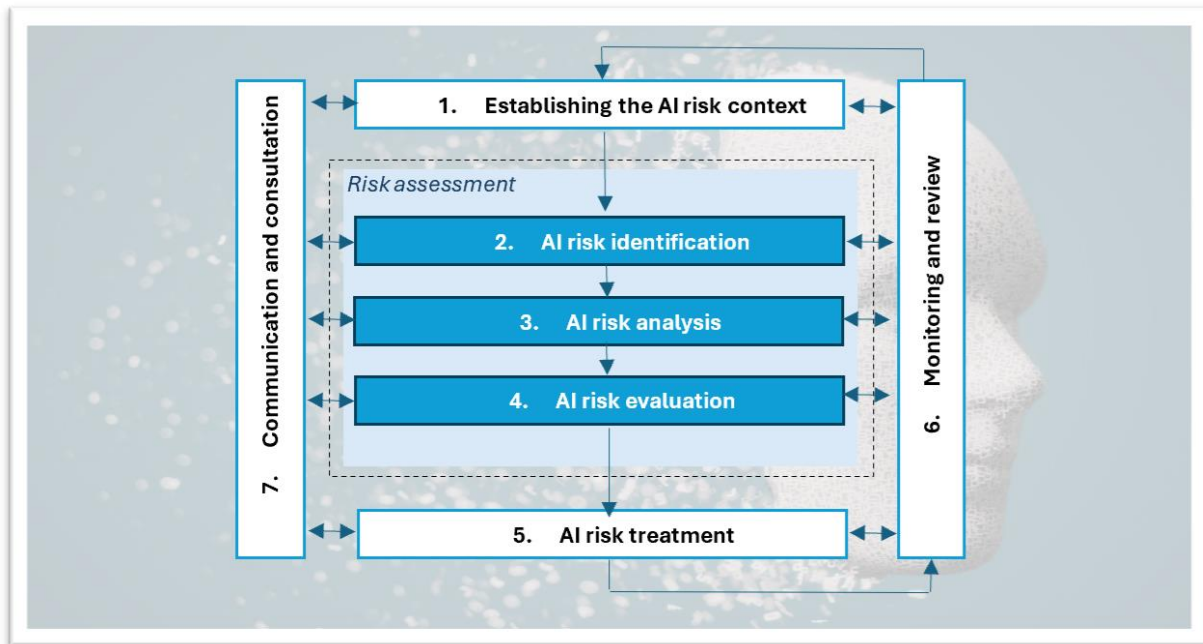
7. Communication and consultation

1. Establishing the AI risk context

Risk assessment

2. AI risk identification

3. AI risk analysis

4. AI risk evaluation

5. AI risk treatment

6. Monitoring and review